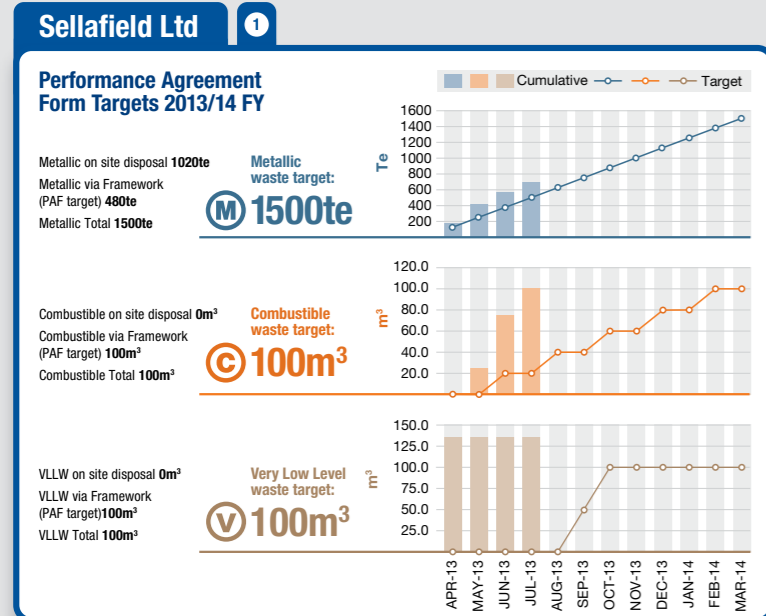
Sellafield Ltd

1

Performance Agreement Form Targets 2013/14 FY

Cumulative

Target

Metallic on site disposal **1020te**

Metallic via Framework (PAF target) **480te**

Metallic Total **1500te**

Metallic waste target:

M 1500te

Te

1600
1400
1200
1000
800
600
400
200

Combustible on site disposal **0m³**

Combustible via Framework (PAF target) **100m³**

Combustible Total **100m³**

Combustible waste target:

C $100m^3$

$m^3$

120.0
100.0
80.0
60.0
40.0
20.0

VLLW on site disposal **0m³**

VLLW via Framework (PAF target)**100m³**

VLLW Total **100m³**

Very Low Level waste target:

V $100m^3$

$m^3$

150.0
125.0
100.0
75.0
50.0
25.0

APR-13
MAY-13
JUN-13
JUL-13
AUG-13
SEP-13
OCT-13
NOV-13
DEC-13
JAN-14
FEB-14
MAR-14